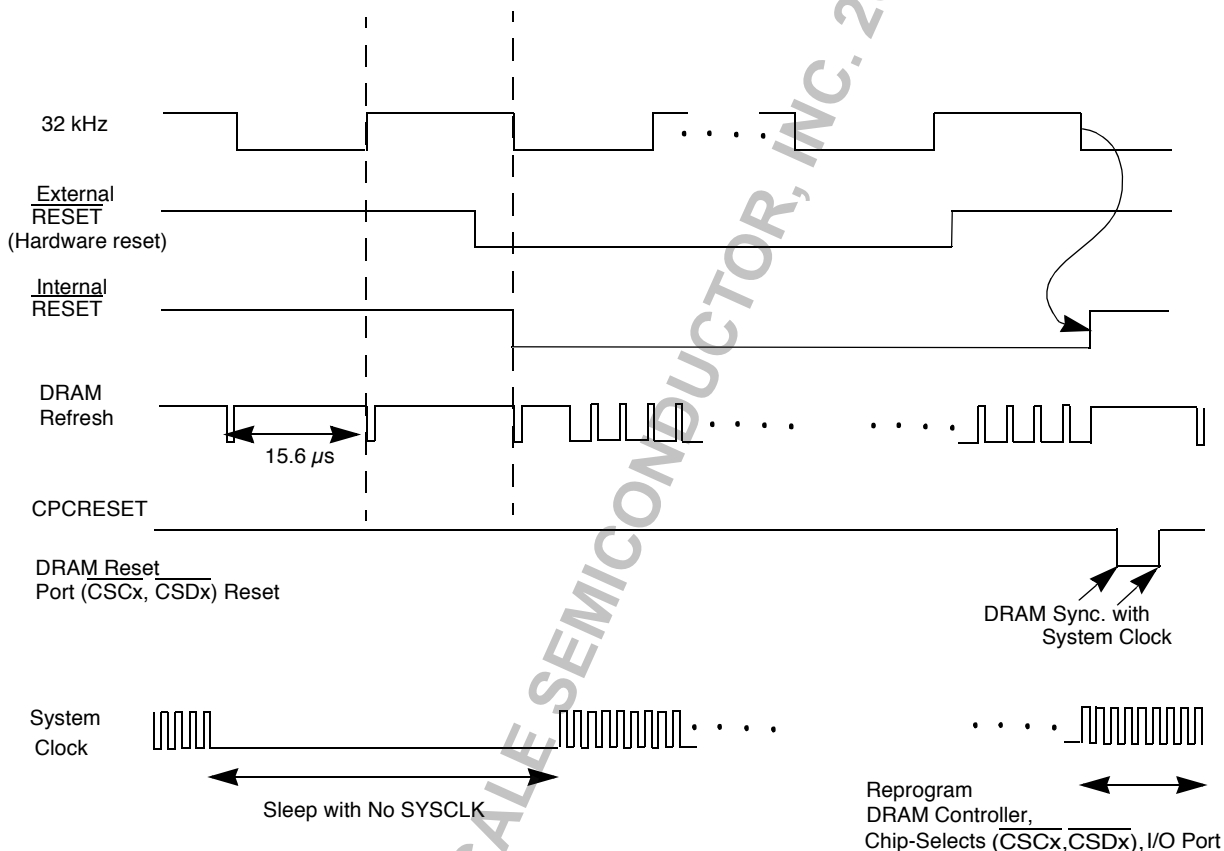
32 kHz

External
$\overline{\text{RESET}}$
(Hardware reset)

Internal
$\overline{\text{RESET}}$

DRAM
Refresh

15.6 $\mu$s

CPCRESET

DRAM Reset
Port ($\overline{\text{CSCx}}$, $\overline{\text{CSDx}}$) Reset

DRAM Sync. with
System Clock

System
Clock

Sleep with No SYSCLK

Reprogram
DRAM Controller,
Chip-Selects ($\overline{\text{CSCx}}$,$\overline{\text{CSDx}}$), I/O Port

SCALE SEMICONDUCTOR, INC. 2